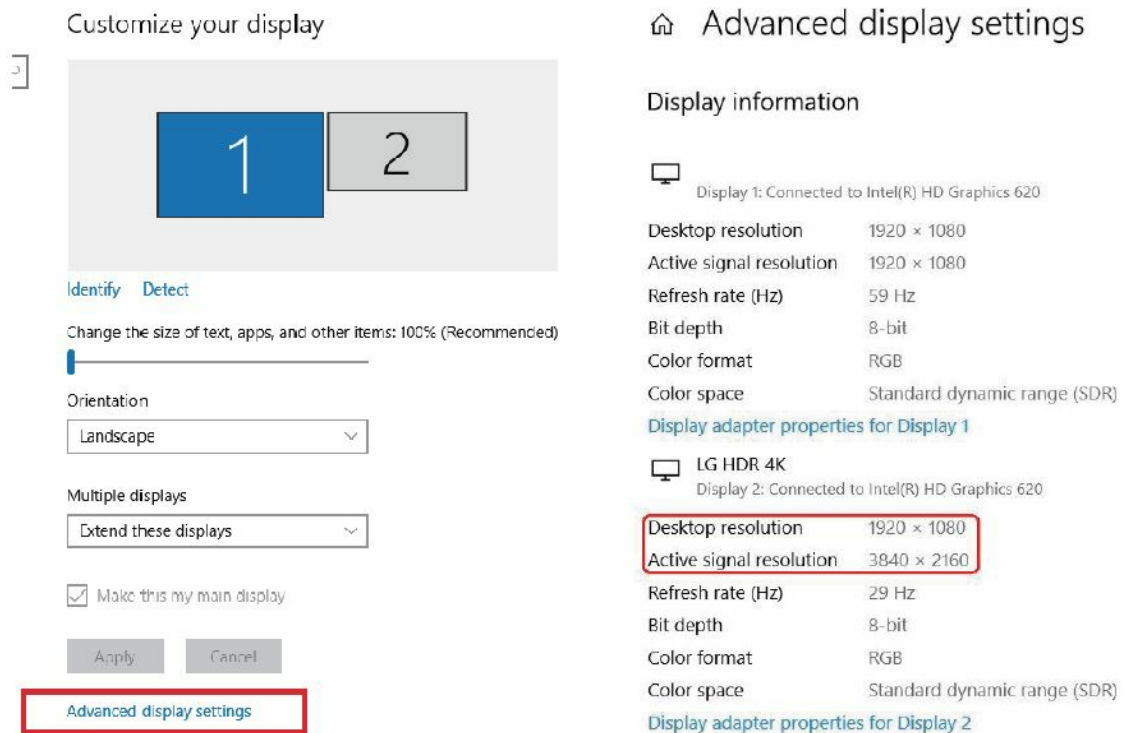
Customize your display

1 2

Identify Detect

Change the size of text, apps, and other items: 100% (Recommended)

Orientation

Landscape

Multiple displays

Extend these displays

Make this my main display

Apply Cancel

Advanced display settings

Advanced display settings

Display information

Display 1: Connected to Intel(R) HD Graphics 620

| | |
|---|---|
| Desktop resolution | 1920 × 1080 |
| Active signal resolution | 1920 × 1080 |
| Refresh rate (Hz) | 59 Hz |
| Bit depth | 8-bit |
| Color format | RGB |
| Color space | Standard dynamic range (SDR) |

Display adapter properties for Display 1

LG HDR 4K
Display 2: Connected to Intel(R) HD Graphics 620

| | |
|---|---|
| Desktop resolution | 1920 × 1080 |
| Active signal resolution | 3840 × 2160 |
| Refresh rate (Hz) | 29 Hz |
| Bit depth | 8-bit |
| Color format | RGB |
| Color space | Standard dynamic range (SDR) |

Display adapter properties for Display 2